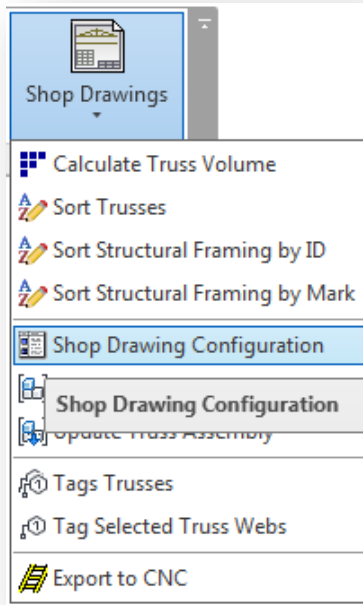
Shop Drawings

Calculate Truss Volume
Sort Trusses
Sort Structural Framing by ID
Sort Structural Framing by Mark
Shop Drawing Configuration
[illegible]
Shop Drawing Configuration
Update Truss Assembly
Tags Trusses
Tag Selected Truss Webs
Export to CNC